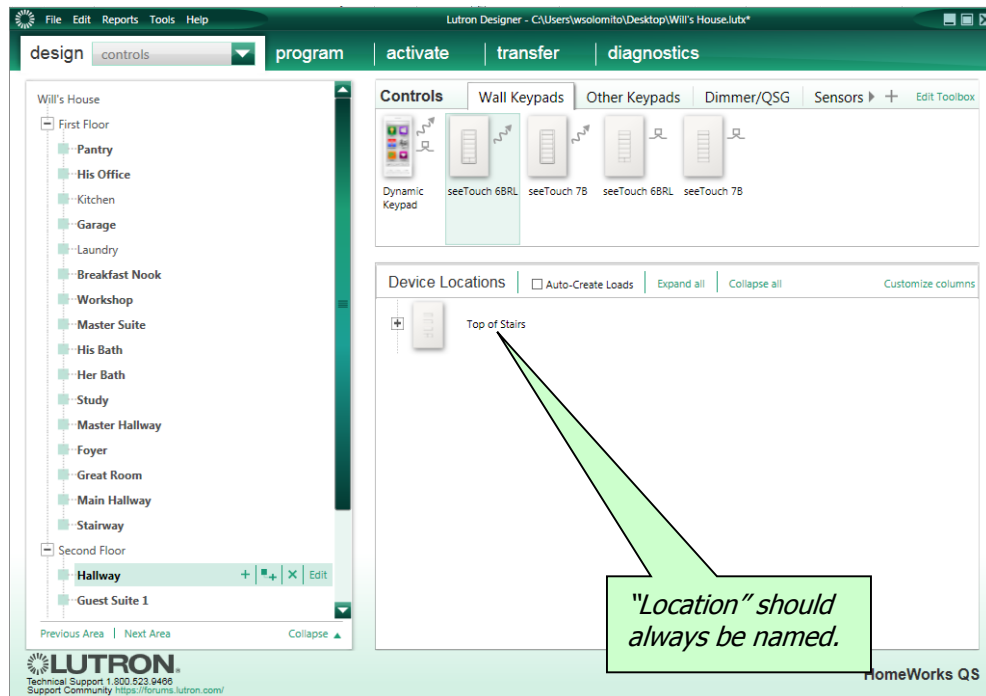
File Edit Reports Tools Help
Lutron Designer - C:\Users\wsolomito\Desktop\Will's House.lutx*

design controls
program
activate
transfer
diagnostics

Will's House
First Floor
Pantry
His Office
Kitchen
Garage
Laundry
Breakfast Nook
Workshop
Master Suite
His Bath
Her Bath
Study
Master Hallway
Foyer
Great Room
Main Hallway
Stairway
Second Floor
Hallway
Edit
Guest Suite 1
Previous Area | Next Area
Collapse

Controls
Wall Keypads
Other Keypads
Dimmer/QSG
Sensors
Edit Toolbox

Dynamic Keypad
seeTouch 6BRL
seeTouch 7B
seeTouch 6BRL
seeTouch 7B

Device Locations
Auto-Create Loads
Expand all
Collapse all
Customize columns

Top of Stairs

"Location" should always be named.

LUTRON
Technical Support 1.800.523.9466
Support Community https://forums.lutron.com/

HomeWorks QS